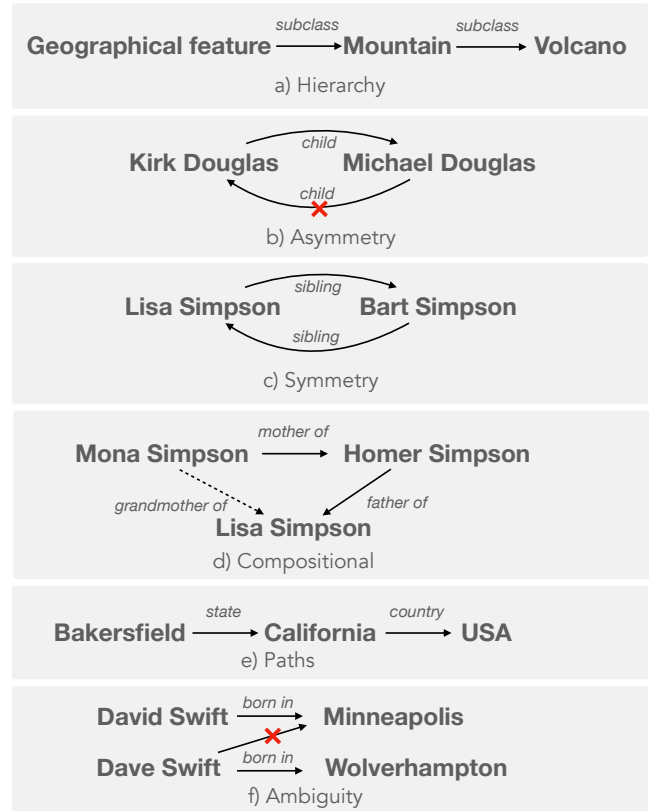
Geographical feature $\xrightarrow{subclass}$ Mountain $\xrightarrow{subclass}$ Volcano
a) Hierarchy

Kirk Douglas
child
Michael Douglas
child
b) Asymmetry

Lisa Simpson
sibling
Bart Simpson
sibling
c) Symmetry

Mona Simpson
mother of
Homer Simpson
grandmother of
father of
Lisa Simpson
d) Compositional

Bakersfield $\xrightarrow{state}$ California $\xrightarrow{country}$ USA
e) Paths

David Swift
born in
Minneapolis
Dave Swift
born in
Wolverhampton
f) Ambiguity